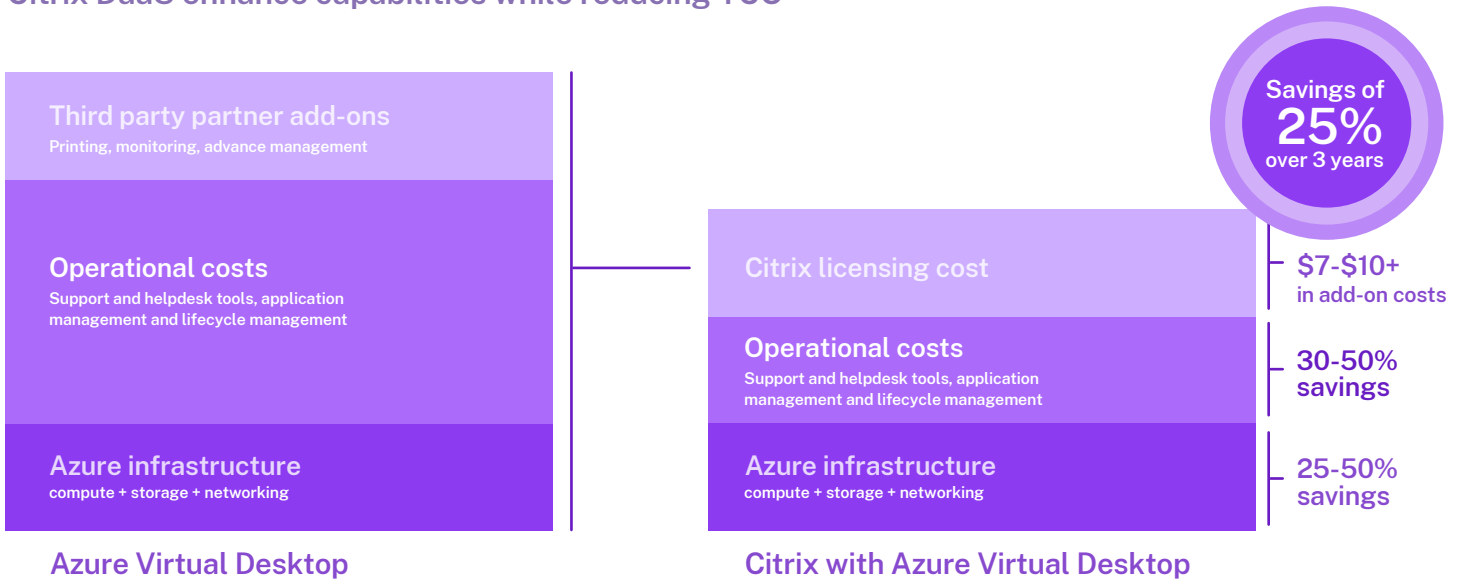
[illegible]

Third party partner add-ons
Printing, monitoring, advance management

Operational costs
Support and helpdesk tools, application management and lifecycle management

Azure infrastructure
compute + storage + networking

Azure Virtual Desktop

Savings of 25% over 3 years

Citrix licensing cost

$7-$10+ in add-on costs

Operational costs
Support and helpdesk tools, application management and lifecycle management

30-50% savings

Azure infrastructure
compute + storage + networking

25-50% savings

Citrix with Azure Virtual Desktop